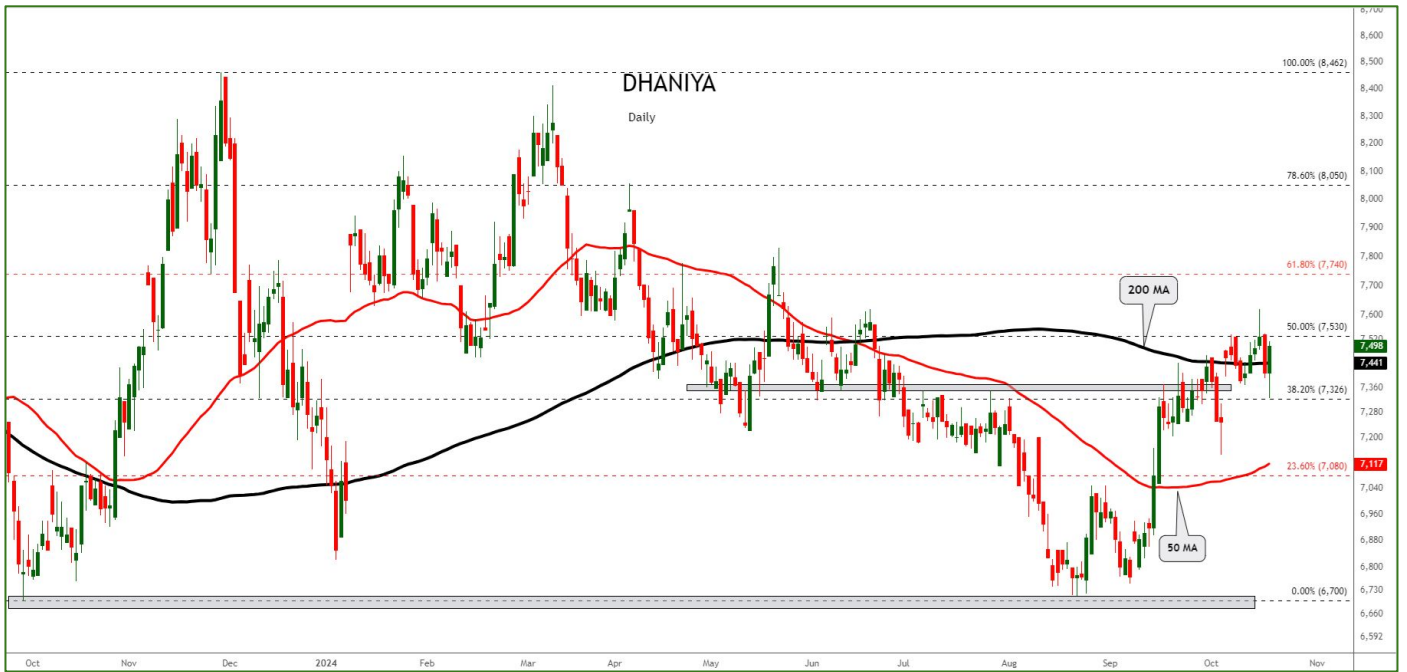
DHANIYA

Daily

100.00% (8,462)

78.60% (8,050)

61.80% (7,740)

50.00% (7,530)

38.20% (7,326)

23.60% (7,080)

0.00% (6,700)

200 MA

50 MA

7,498

7,441

7,117

8,700
8,600
8,500
8,400
8,300
8,200
8,100
8,000
7,900
7,800
7,700
7,600
7,520
7,440
7,360
7,280
7,200
7,120
7,040
6,960
6,880
6,800
6,730
6,660
6,592
6,520

Oct Nov Dec 2024 Feb Mar Apr May Jun Jul Aug Sep Oct Nov